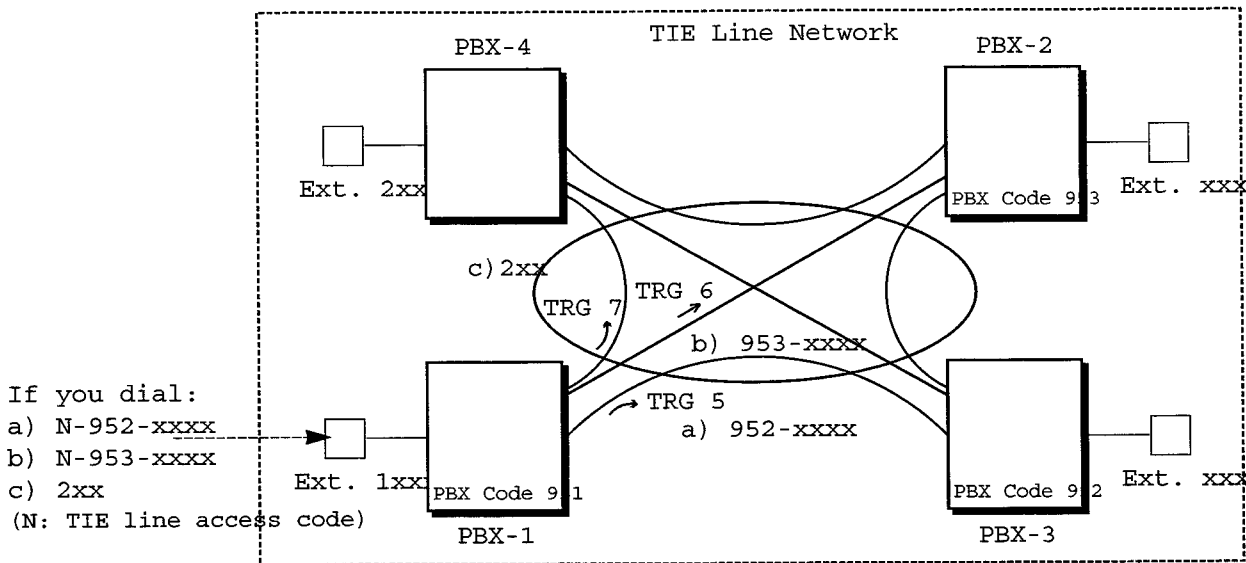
TIE Line Network

PBX-4

PBX-2

Ext. 2xx

PBX Code 953

Ext. xxx

c) 2xx

TRG 7

TRG 6

b) 953-xxxx

If you dial:
a) N-952-xxxx
b) N-953-xxxx
c) 2xx
(N: TIE line access code)

TRG 5

a) 952-xxxx

Ext. 1xx

PBX Code 951

PBX Code 952

Ext. xxx

PBX-1

PBX-3